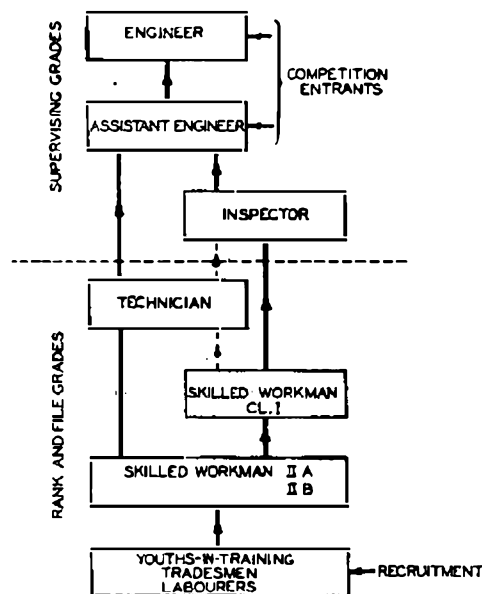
SUPERVISING GRADES

ENGINEER

COMPETITION ENTRANTS

ASSISTANT ENGINEER

INSPECTOR

RANK AND FILE GRADES

TECHNICIAN

SKILLED WORKMAN CL. I

SKILLED WORKMAN II A II B

YOUTHS-IN-TRAINING TRADESMEN LABOURERS

RECRUITMENT